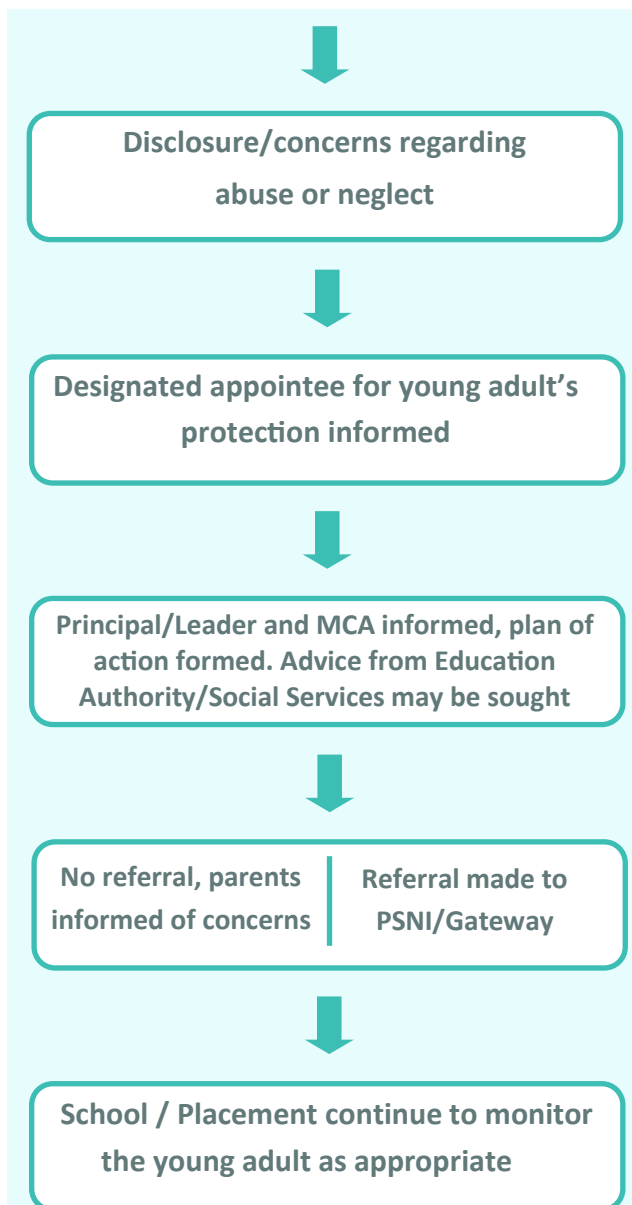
Disclosure/concerns regarding abuse or neglect

Designated appointee for young adult's protection informed

Principal/Leader and MCA informed, plan of action formed. Advice from Education Authority/Social Services may be sought

No referral, parents informed of concerns

Referral made to PSNI/Gateway

School / Placement continue to monitor the young adult as appropriate